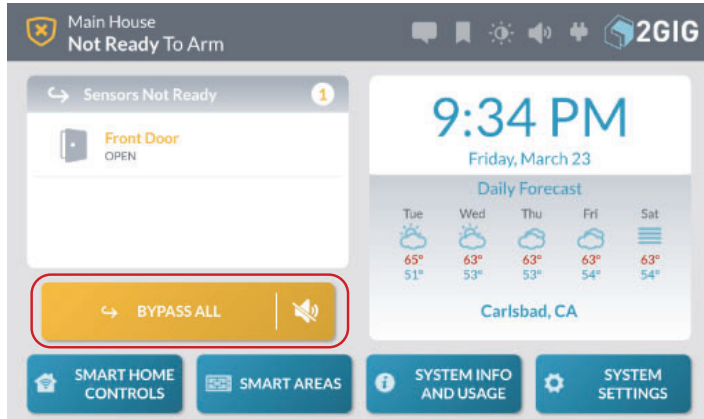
Main House
Not Ready To Arm

2GIG

Sensors Not Ready 1

Front Door
OPEN

BYPASS ALL

9:34 PM
Friday, March 23

Daily Forecast

| Tue | Wed | Thu | Fri | Sat |
|---|---|---|---|---|
| 65° | 63° | 63° | 63° | 63° |
| 51° | 53° | 53° | 54° | 54° |

Carlsbad, CA

SMART HOME CONTROLS

SMART AREAS

SYSTEM INFO AND USAGE

SYSTEM SETTINGS